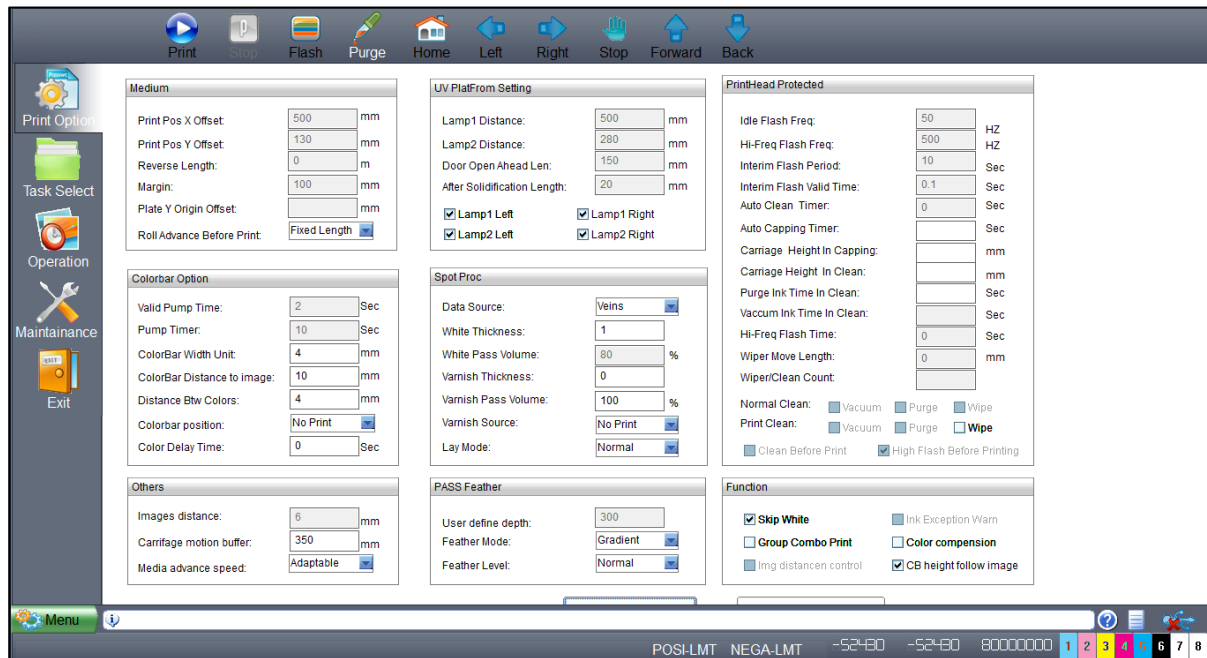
Print Stop Flash Purge Home Left Right Stop Forward Back

Print Option
Task Select
Operation
Maintainance
Exit

Medium
Print Pos X Offset: 500 mm
Print Pos Y Offset: 130 mm
Reverse Length: 0 m
Margin: 100 mm
Plate Y Origin Offset: mm
Roll Advance Before Print: Fixed Length

UV PlatFrom Setting
Lamp1 Distance: 500 mm
Lamp2 Distance: 280 mm
Door Open Ahead Len: 150 mm
After Solidification Length: 20 mm
Lamp1 Left
Lamp1 Right
Lamp2 Left
Lamp2 Right

PrintHead Protected
Idle Flash Freq: 50 HZ
Hi-Freq Flash Freq: 500 HZ
Interim Flash Period: 10 Sec
Interim Flash Valid Time: 0.1 Sec
Auto Clean Timer: 0 Sec
Auto Capping Timer: Sec
Carriage Height In Capping: mm
Carriage Height In Clean: mm
Purge Ink Time In Clean: Sec
Vaccum Ink Time In Clean: Sec
Hi-Freq Flash Time: 0 Sec
Wiper Move Length: 0 mm
Wiper/Clean Count:
Normal Clean: Vacuum Purge Wipe
Print Clean: Vacuum Purge Wipe
Clean Before Print
High Flash Before Printing

Colorbar Option
Valid Pump Time: 2 Sec
Pump Timer: 10 Sec
ColorBar Width Unit: 4 mm
ColorBar Distance to image: 10 mm
Distance Btw Colors: 4 mm
Colorbar position: No Print
Color Delay Time: 0 Sec

Spot Proc
Data Source: Veins
White Thickness: 1
White Pass Volume: 80 %
Varnish Thickness: 0
Varnish Pass Volume: 100 %
Varnish Source: No Print
Lay Mode: Normal

Others
Images distance: 6 mm
Carrifage motion buffer: 350 mm
Media advance speed: Adaptable

PASS Feather
User define depth: 300
Feather Mode: Gradient
Feather Level: Normal

Function
Skip White
Ink Exception Warn
Group Combo Print
Color compension
Img distancen control
CB height follow image

Menu
POSI-LMT NEGA-LMT -52480 -52480 80000000 1 2 3 4 5 6 7 8